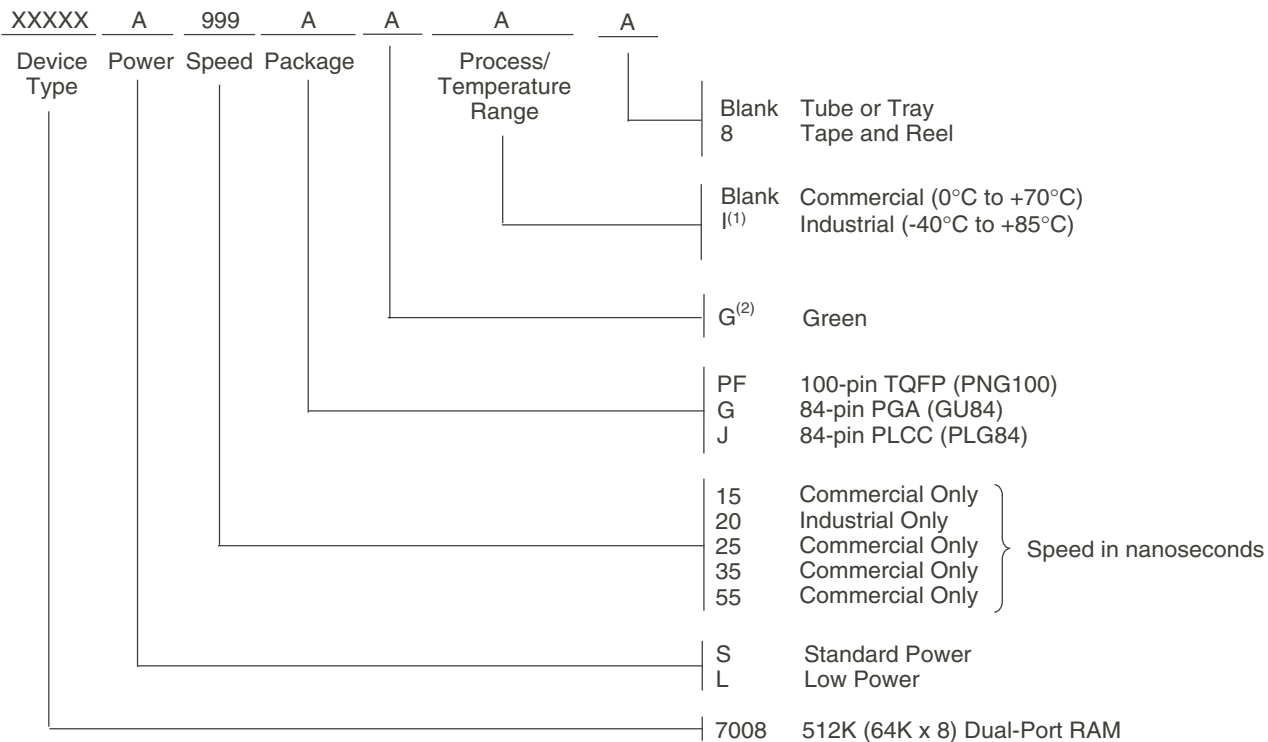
XXXXX A 999 A A A A

Device Type | Power | Speed | Package | Process/ Temperature Range

Blank Tube or Tray
8 Tape and Reel

Blank Commercial (0°C to +70°C)
I$^{(1)}$ Industrial (-40°C to +85°C)

G$^{(2)}$ Green

PF 100-pin TQFP (PNG100)
G 84-pin PGA (GU84)
J 84-pin PLCC (PLG84)

15 Commercial Only
20 Industrial Only
25 Commercial Only
35 Commercial Only
55 Commercial Only
Speed in nanoseconds

S Standard Power
L Low Power

7008 512K (64K x 8) Dual-Port RAM